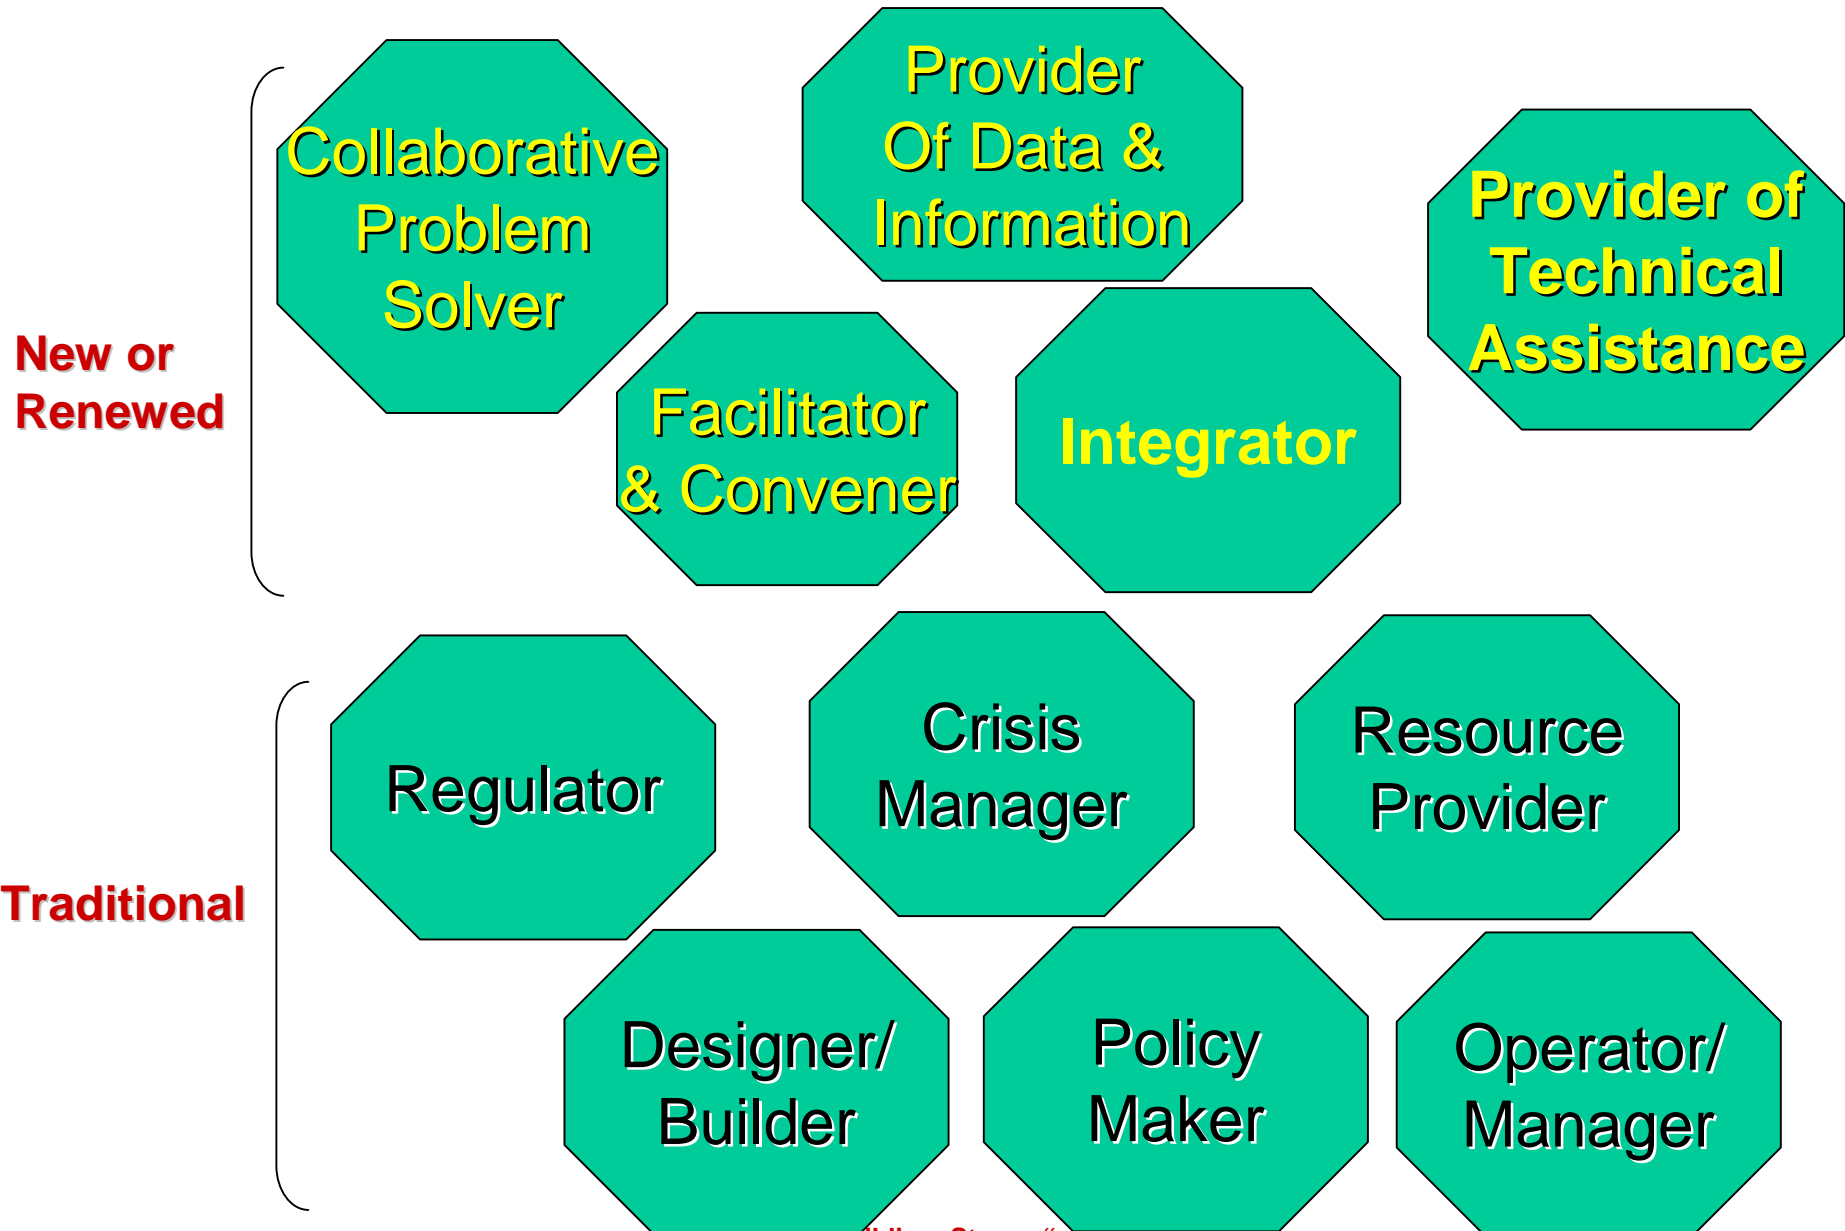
Collaborative Problem Solver

Provider Of Data & Information

Provider of Technical Assistance

New or Renewed

Facilitator & Convener

Integrator

Regulator

Crisis Manager

Resource Provider

Traditional

Designer/ Builder

Policy Maker

Operator/ Manager

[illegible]